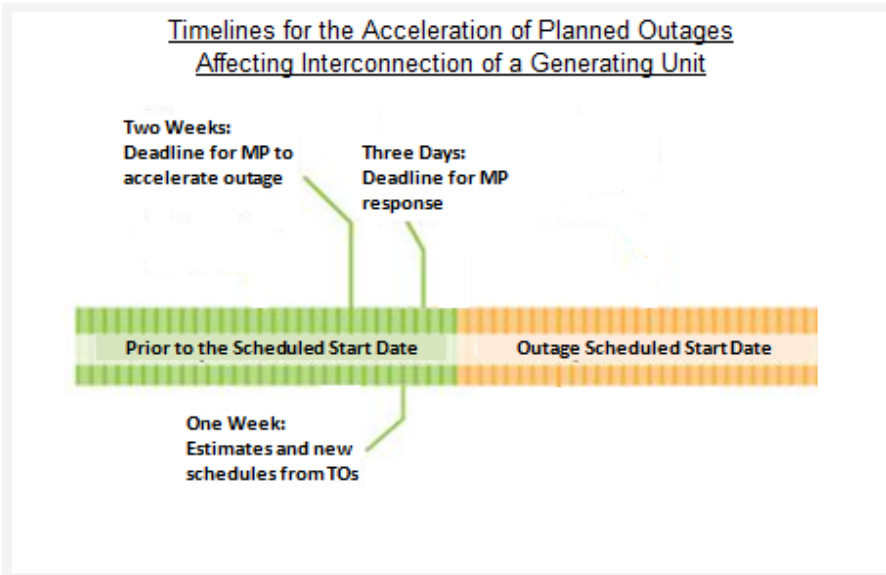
Timelines for the Acceleration of Planned Outages Affecting Interconnection of a Generating Unit

Two Weeks: Deadline for MP to accelerate outage

Three Days: Deadline for MP response

Prior to the Scheduled Start Date

Outage Scheduled Start Date

One Week: Estimates and new schedules from TOs